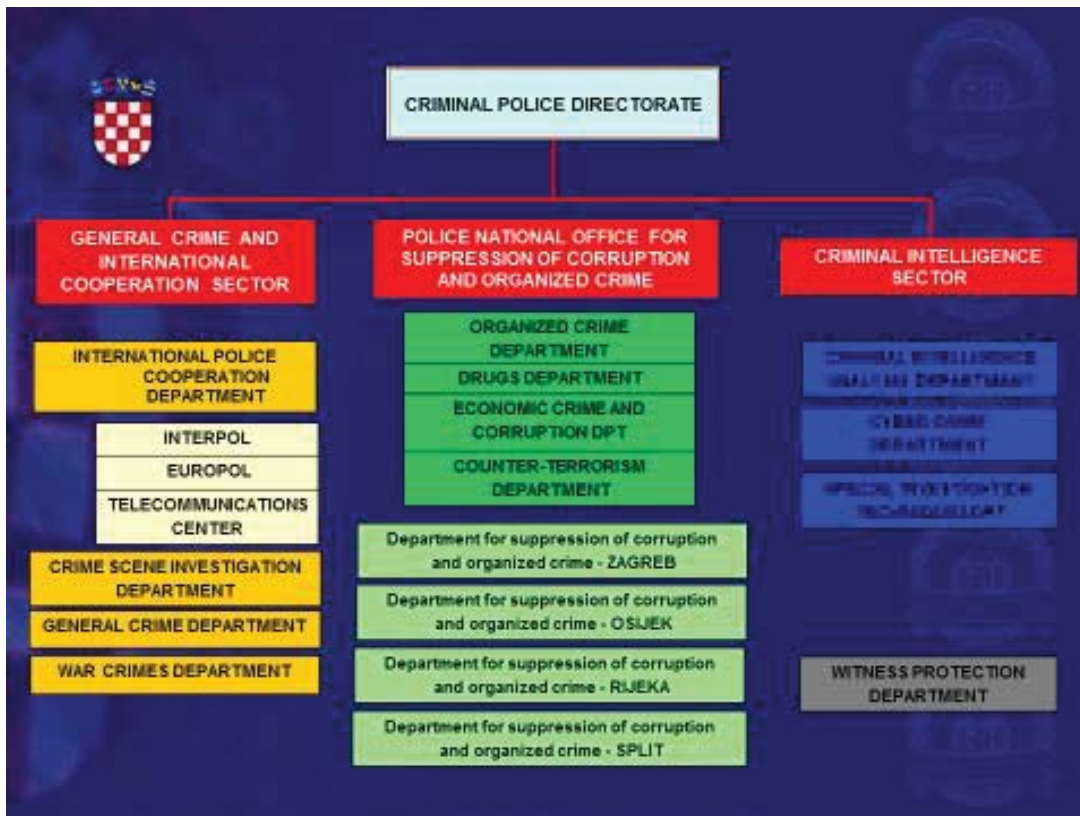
CRIMINAL POLICE DIRECTORATE

GENERAL CRIME AND INTERNATIONAL COOPERATION SECTOR

POLICE NATIONAL OFFICE FOR SUPPRESSION OF CORRUPTION AND ORGANIZED CRIME

CRIMINAL INTELLIGENCE SECTOR

INTERNATIONAL POLICE COOPERATION DEPARTMENT

INTERPOL

EUROPOL

TELECOMMUNICATIONS CENTER

CRIME SCENE INVESTIGATION DEPARTMENT

GENERAL CRIME DEPARTMENT

WAR CRIMES DEPARTMENT

ORGANIZED CRIME DEPARTMENT

DRUGS DEPARTMENT

ECONOMIC CRIME AND CORRUPTION DPT

COUNTER-TERRORISM DEPARTMENT

Department for suppression of corruption and organized crime - ZAGREB

Department for suppression of corruption and organized crime - OSIJEK

Department for suppression of corruption and organized crime - RIJEKA

Department for suppression of corruption and organized crime - SPLIT

CRIMINAL INTELLIGENCE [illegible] DEPARTMENT

CYBER CRIME DEPARTMENT

SPECIAL INVESTIGATION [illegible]

WITNESS PROTECTION DEPARTMENT